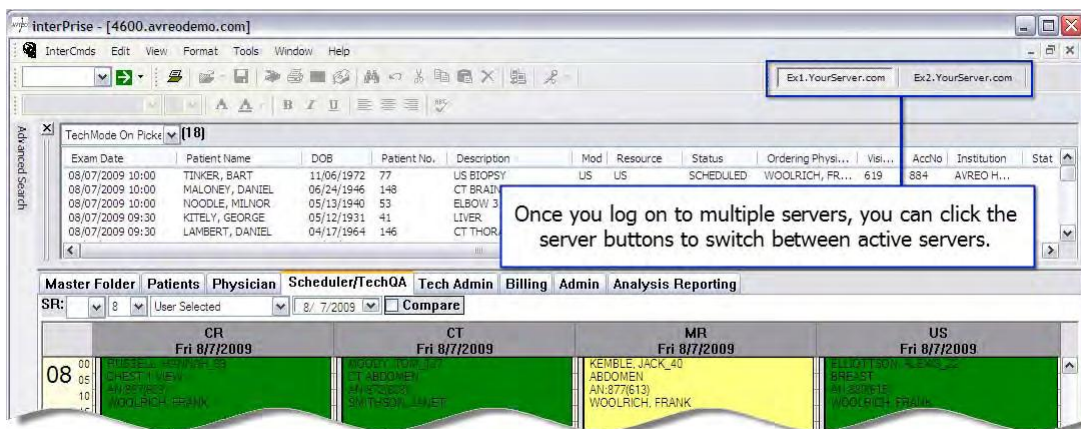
interPrise - [4600.avreodemo.com]

InterCmds Edit View Format Tools Window Help

Ex1.YourServer.com Ex2.YourServer.com

Advanced Search

TechMode On Picke (18)

| Exam Date | Patient Name | DOB | Patient No. | Description | Mod | Resource | Status | Ordering Physi... | Visi... | AccNo | Institution | Stat |
|---|---|---|---|---|---|---|---|---|---|---|---|---|
| 08/07/2009 10:00 | TINKER, BART | 11/06/1972 | 77 | US BIOPSY | US | US | SCHEDULED | WOOLRICH, FR... | 619 | 884 | AVREO H... | |
| 08/07/2009 10:00 | MALONEY, DANIEL | 06/24/1946 | 148 | CT BRAIN | | | | | | | | |
| 08/07/2009 10:00 | NOODLE, MILNOR | 05/13/1940 | 53 | ELBOW 3 | | | | | | | | |
| 08/07/2009 09:30 | KITELY, GEORGE | 05/12/1931 | 41 | LIVER | | | | | | | | |
| 08/07/2009 09:30 | LAMBERT, DANIEL | 04/17/1964 | 146 | CT THORA | | | | | | | | |

Once you log on to multiple servers, you can click the server buttons to switch between active servers.

Master Folder Patients Physician Scheduler/TechQA Tech Admin Billing Admin Analysis Reporting

SR: 8 User Selected 8/ 7/2009 Compare

CR Fri 8/7/2009
CT Fri 8/7/2009
MR Fri 8/7/2009
US Fri 8/7/2009

08 00 05 10

RUSSELL, HANNAH_88 CHEST 1 VIEW AN:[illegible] WOOLRICH, FRANK

MOODY, TOM_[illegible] CT ABDOMEN AN:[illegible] SMITHSON, JANET

KEMBLE, JACK_40 ABDOMEN AN:877(613) WOOLRICH, FRANK

ELLIOTTSON, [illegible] BREAST AN:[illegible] WOOLRICH, FRANK